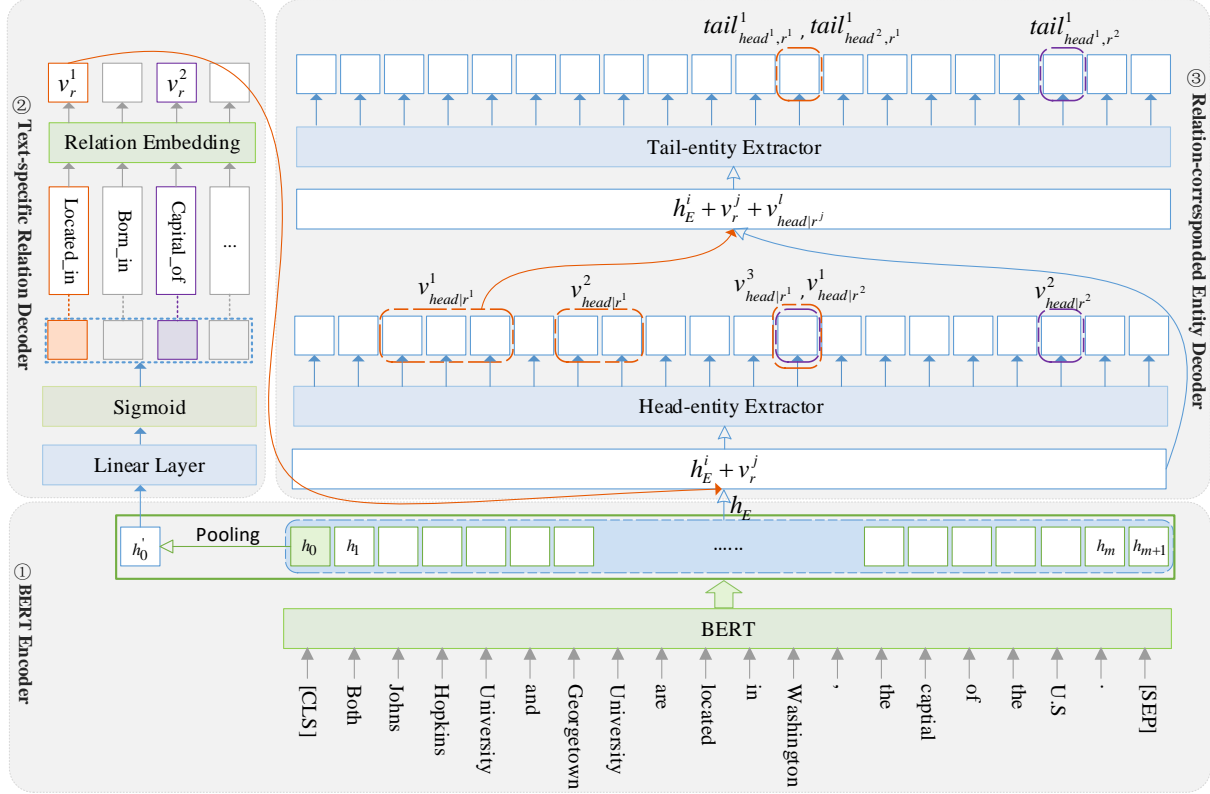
② Text-specific Relation Decoder

$v_r^1$ $v_r^2$

Relation Embedding

Located_in Born_in Capital_of ...

Sigmoid

Linear Layer

③ Relation-corresponded Entity Decoder

$tail^1_{head^1,r^1}$ , $tail^1_{head^2,r^1}$ $tail^1_{head^1,r^2}$

Tail-entity Extractor

$h_E^i + v_r^j + v^l_{head|r^j}$

$v^1_{head|r^1}$ $v^2_{head|r^1}$ $v^3_{head|r^1}$ , $v^1_{head|r^2}$ $v^2_{head|r^2}$

Head-entity Extractor

$h_E^i + v_r^j$

$h_E$

① BERT Encoder

$h_0^{'}$ Pooling $h_0$ $h_1$ ...... $h_m$ $h_{m+1}$

BERT

[CLS] Both Johns Hopkins University and Georgetown University are located in Washington , the capital of the U.S . [SEP]